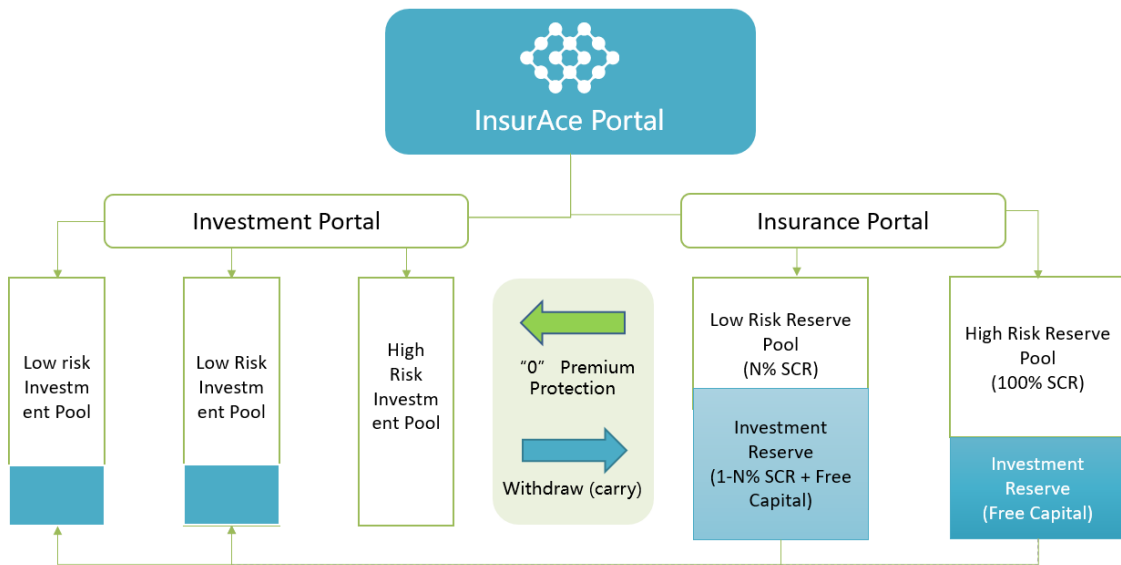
InsurAce Portal

Investment Portal

Insurance Portal

Low risk Investm ent Pool

Low Risk Investm ent Pool

High Risk Investm ent Pool

"0" Premium Protection

Withdraw (carry)

Low Risk Reserve Pool (N% SCR)

Investment Reserve (1-N% SCR + Free Capital)

High Risk Reserve Pool (100% SCR)

Investment Reserve (Free Capital)